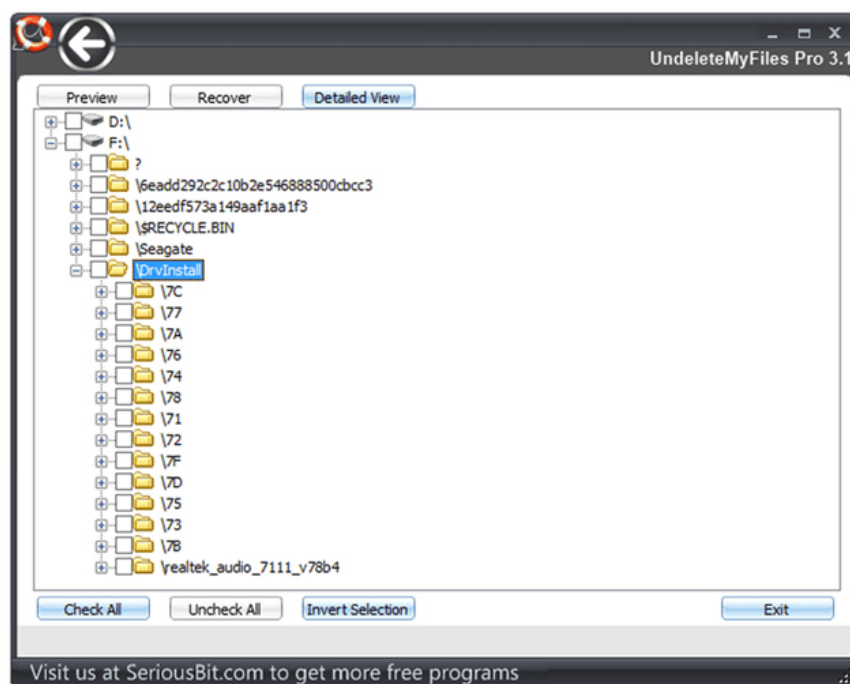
UndeleteMyFiles Pro 3.1

Preview
Recover
Detailed View

D:\
F:\
?
\6eadd292c2c10b2e546888500cbcc3
\12eedf573a149aaf1aa1f3
\$RECYCLE.BIN
\Seagate
\DrvInstall
\7C
\77
\7A
\76
\74
\78
\71
\72
\7F
\7D
\75
\73
\7B
\realtek_audio_7111_v78b4

Check All
Uncheck All
Invert Selection
Exit

Visit us at SeriousBit.com to get more free programs